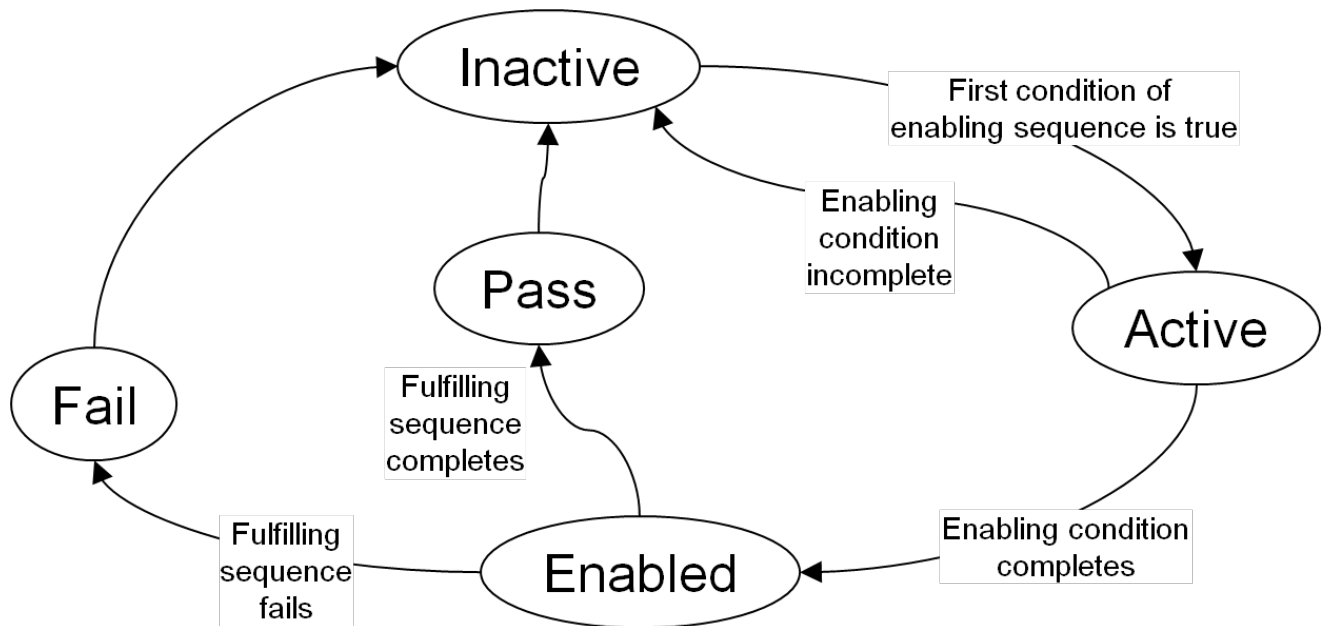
Inactive

First condition of enabling sequence is true

Enabling condition incomplete

Pass

Active

Fail

Fulfilling sequence completes

Fulfilling sequence fails

Enabled

Enabling condition completes